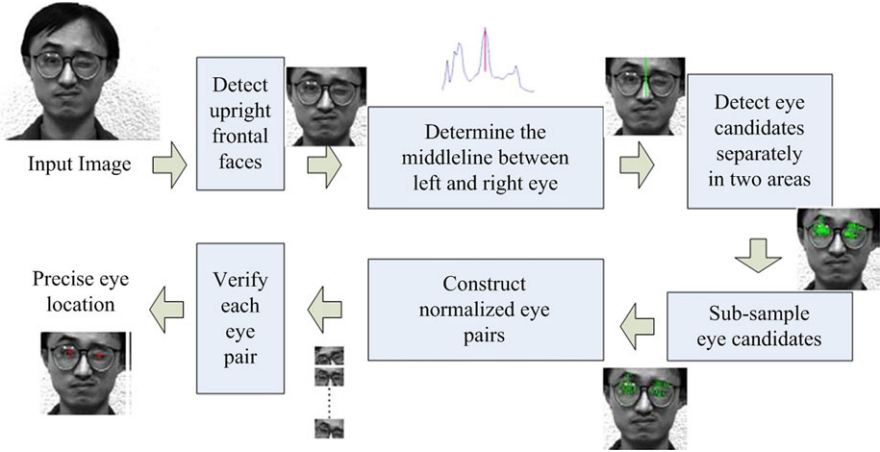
Input Image

Detect upright frontal faces

Determine the middleline between left and right eye

Detect eye candidates separately in two areas

Sub-sample eye candidates

Construct normalized eye pairs

Verify each eye pair

Precise eye location